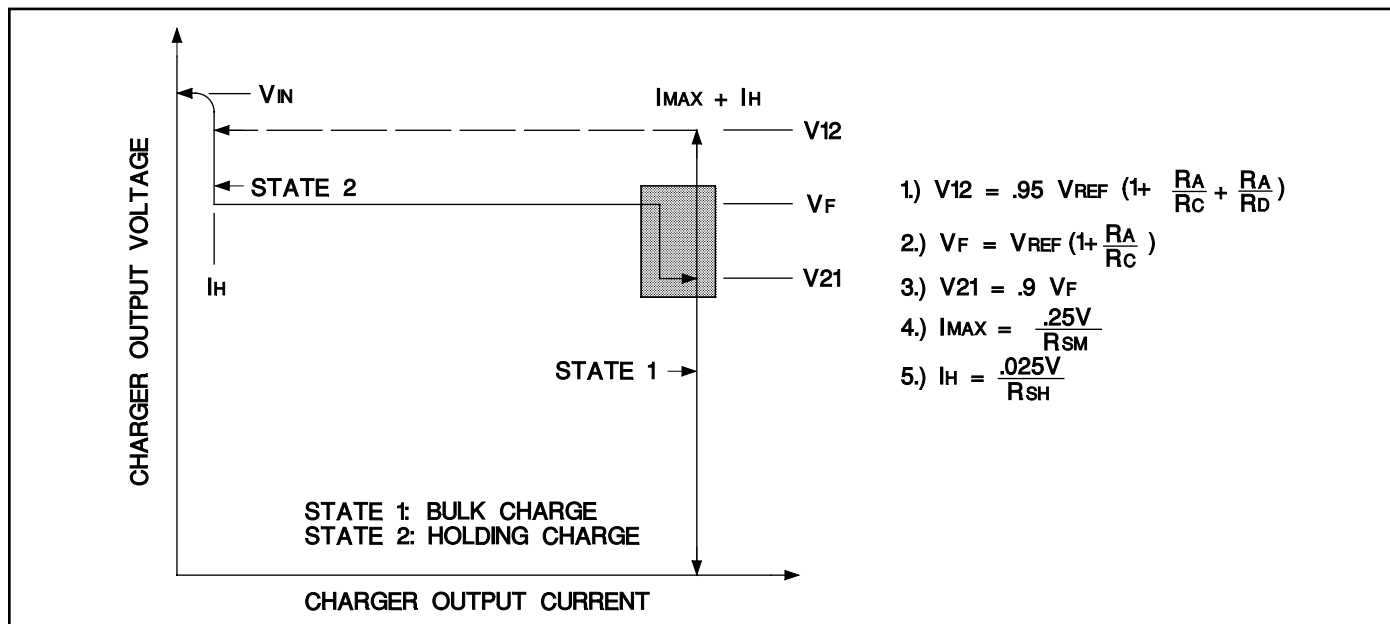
CHARGER OUTPUT VOLTAGE

$V_{IN}$

$I_{MAX} + I_H$

$V_{12}$

STATE 2

$V_F$

$I_H$

$V_{21}$

STATE 1

STATE 1: BULK CHARGE
STATE 2: HOLDING CHARGE

CHARGER OUTPUT CURRENT

1.) $V12 = .95\ V_{REF}\ (1+\ \frac{R_A}{R_C} + \frac{R_A}{R_D})$

2.) $V_F = V_{REF}\ (1+\frac{R_A}{R_C})$

3.) $V21 = .9\ V_F$

4.) $I_{MAX} = \frac{.25V}{R_{SM}}$

5.) $I_H = \frac{.025V}{R_{SH}}$